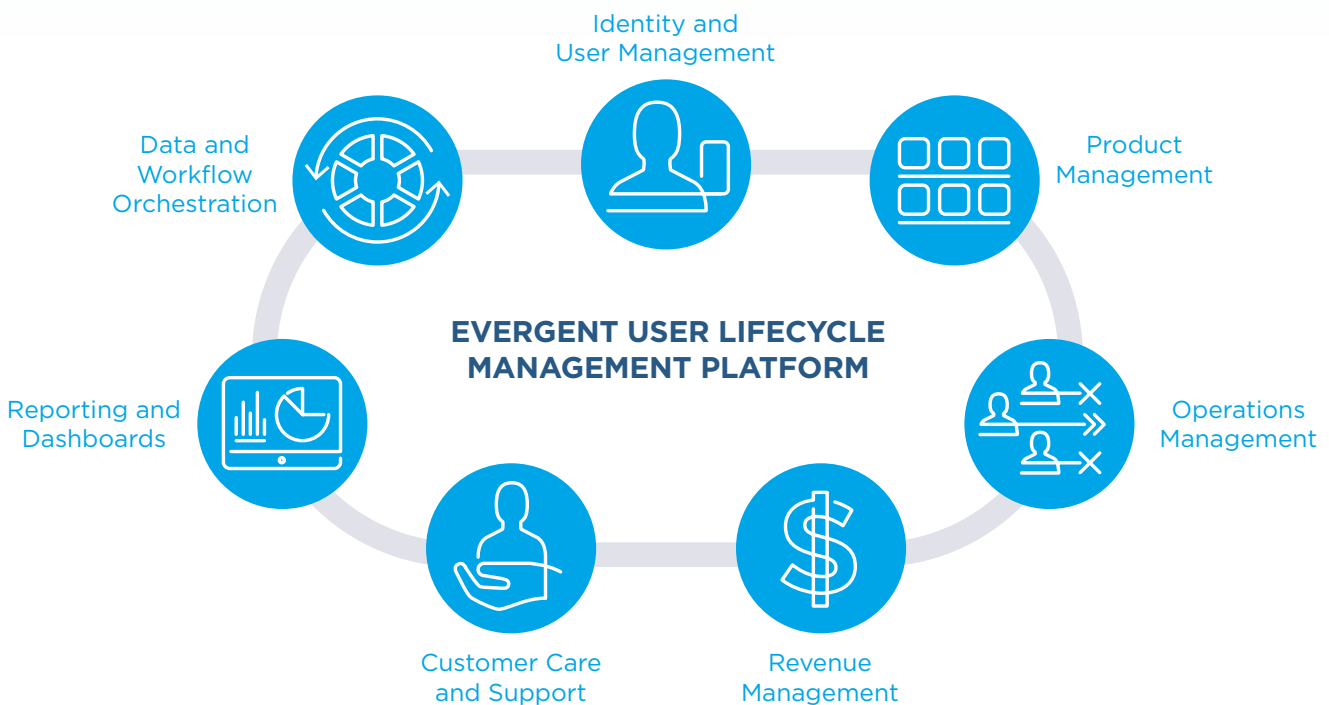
Identity and User Management

Data and Workflow Orchestration

Product Management

EVERGENT USER LIFECYCLE MANAGEMENT PLATFORM

Reporting and Dashboards

Operations Management

Customer Care and Support

Revenue Management